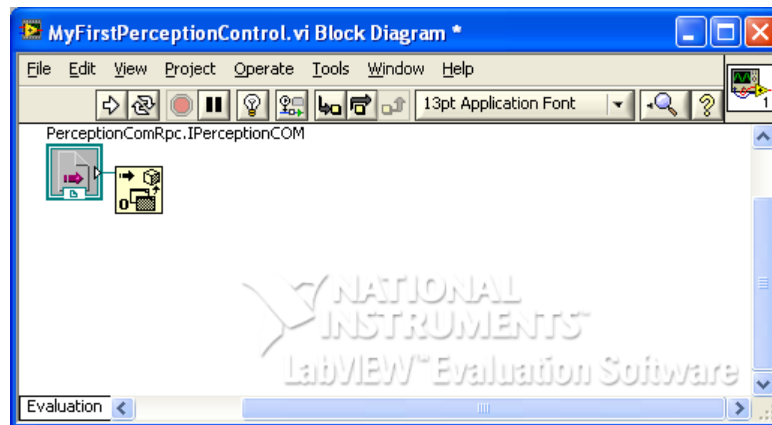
MyFirstPerceptionControl.vi Block Diagram *

File Edit View Project Operate Tools Window Help

13pt Application Font

1

PerceptionComRpc.IPerceptionCOM

0

NATIONAL INSTRUMENTS™

LabVIEW™ Evaluation Software

Evaluation